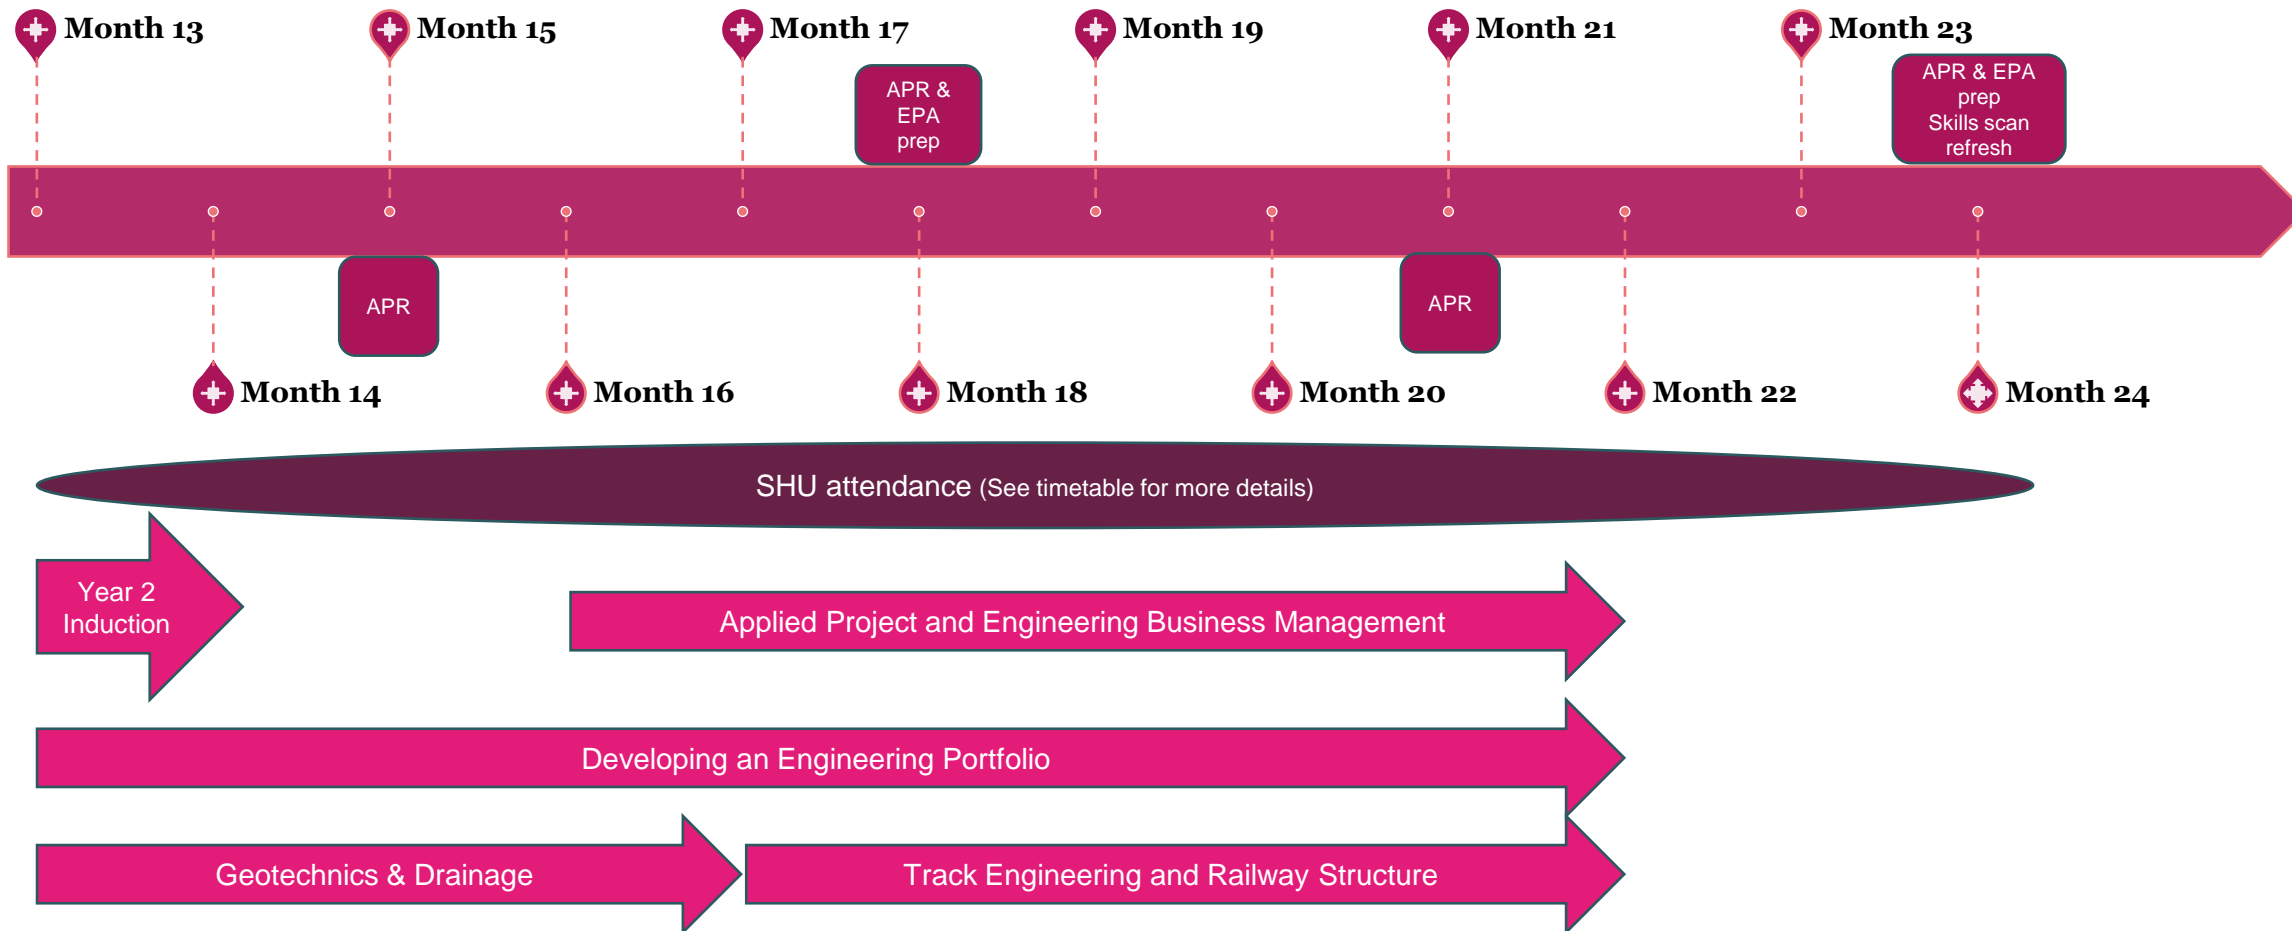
Month 13

Month 15

Month 17

APR & EPA prep

Month 19

Month 21

Month 23

APR & EPA prep Skills scan refresh

APR

APR

Month 14

Month 16

Month 18

Month 20

Month 22

Month 24

SHU attendance (See timetable for more details)

Year 2 Induction

Applied Project and Engineering Business Management

Developing an Engineering Portfolio

Geotechnics & Drainage

Track Engineering and Railway Structure